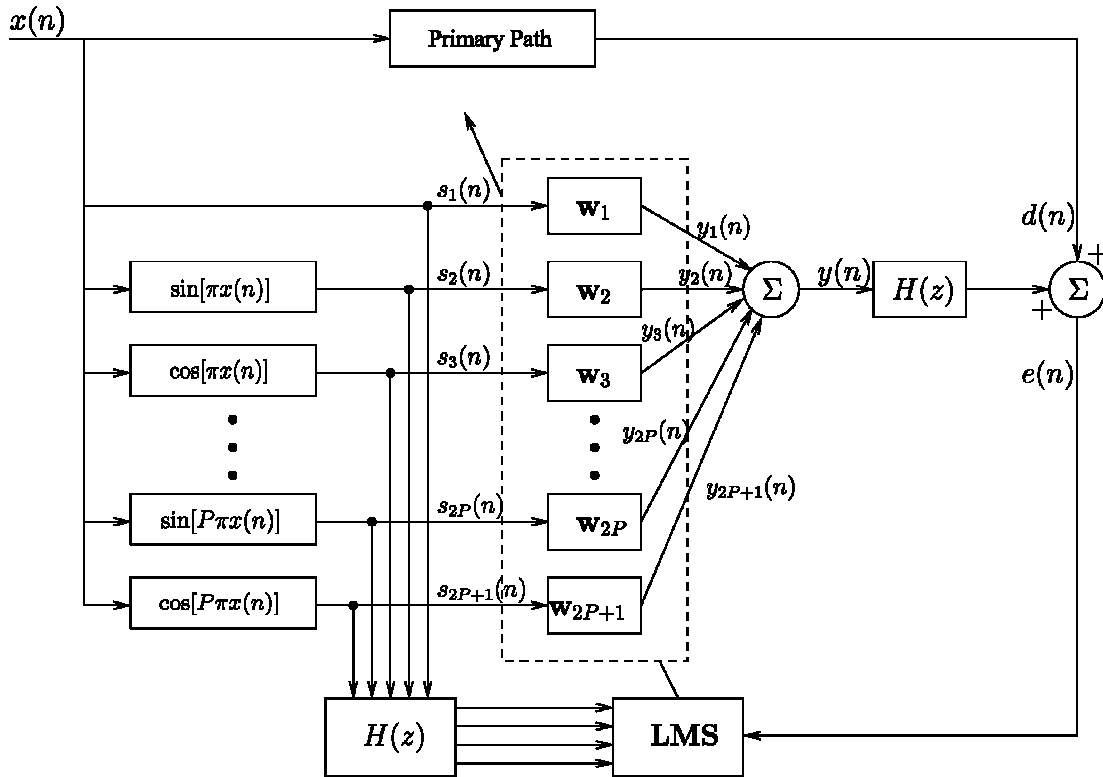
$x(n)$

Primary Path

$s_1(n)$

$\mathbf{w}_1$

$y_1(n)$

$d(n)$

$\sin[\pi x(n)]$

$s_2(n)$

$\mathbf{w}_2$

$y_2(n)$

$\Sigma$

$y(n)$

$H(z)$

$+$

$\Sigma$

$+$

$y_3(n)$

$\cos[\pi x(n)]$

$s_3(n)$

$\mathbf{w}_3$

$e(n)$

$y_{2P}(n)$

$y_{2P+1}(n)$

$\sin[P\pi x(n)]$

$s_{2P}(n)$

$\mathbf{w}_{2P}$

$\cos[P\pi x(n)]$

$s_{2P+1}(n)$

$\mathbf{w}_{2P+1}$

$H(z)$

LMS